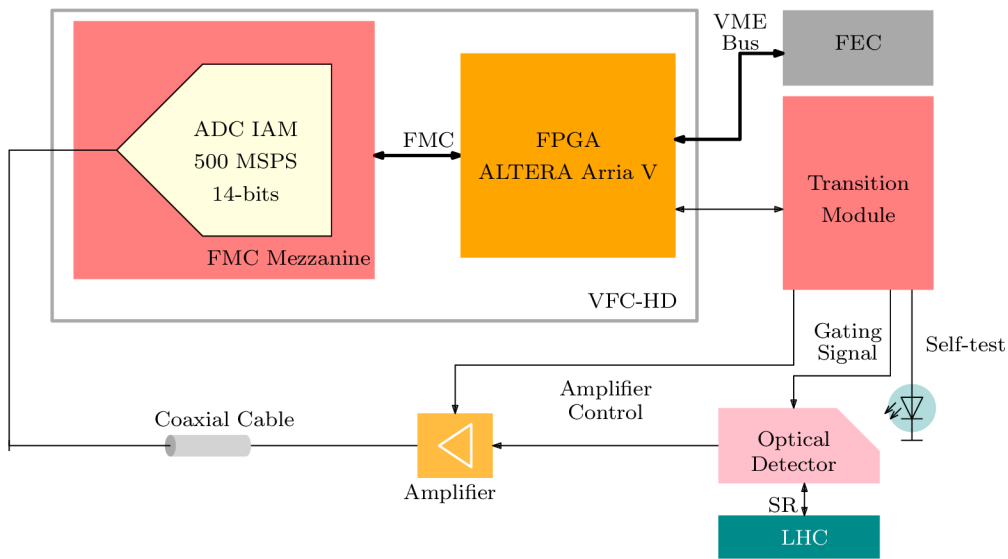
ADC IAM
500 MSPS
14-bits

FMC Mezzanine

FMC

FPGA
ALTERA Arria V

VFC-HD

VME
Bus

FEC

Transition
Module

Gating
Signal

Self-test

Amplifier
Control

Coaxial Cable

Amplifier

Optical
Detector

SR

LHC